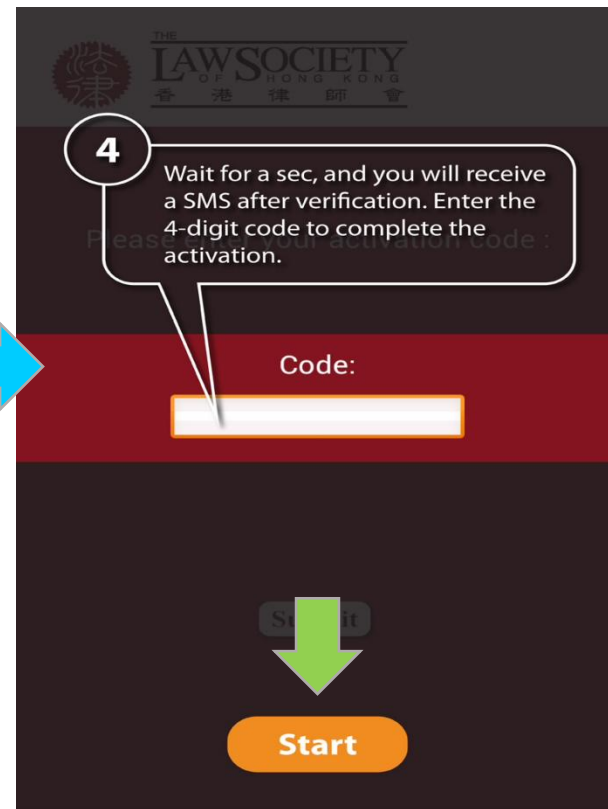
THE LAW SOCIETY OF HONG KONG
香 港 律 師 會

4

Wait for a sec, and you will receive a SMS after verification. Enter the 4-digit code to complete the activation.

Please enter your activation code :

Code:

Su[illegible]it

Start